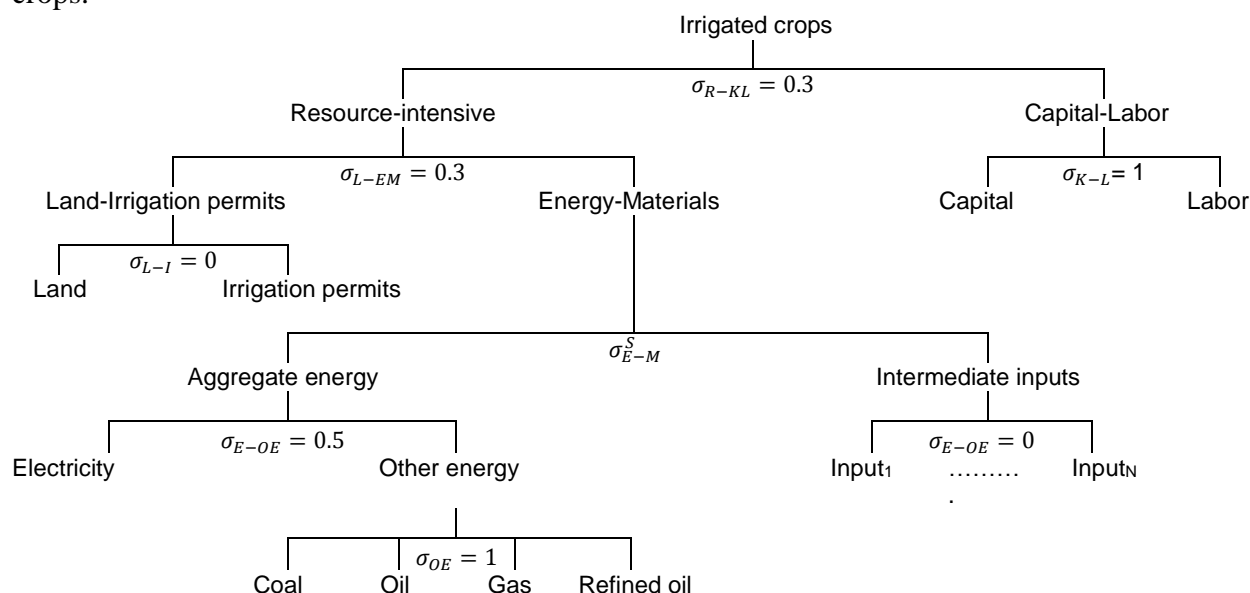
crops.

Irrigated crops

$\sigma_{R-KL} = 0.3$

Resource-intensive

Capital-Labor

$\sigma_{L-EM} = 0.3$

$\sigma_{K-L}$= 1

Land-Irrigation permits

Energy-Materials

Capital

Labor

$\sigma_{L-I} = 0$

Land

Irrigation permits

$\sigma_{E-M}^{S}$

Aggregate energy

Intermediate inputs

$\sigma_{E-OE} = 0.5$

$\sigma_{E-OE} = 0$

Electricity

Other energy

Input$_1$

.........
.

Input$_N$

$\sigma_{OE} = 1$

Coal

Oil

Gas

Refined oil